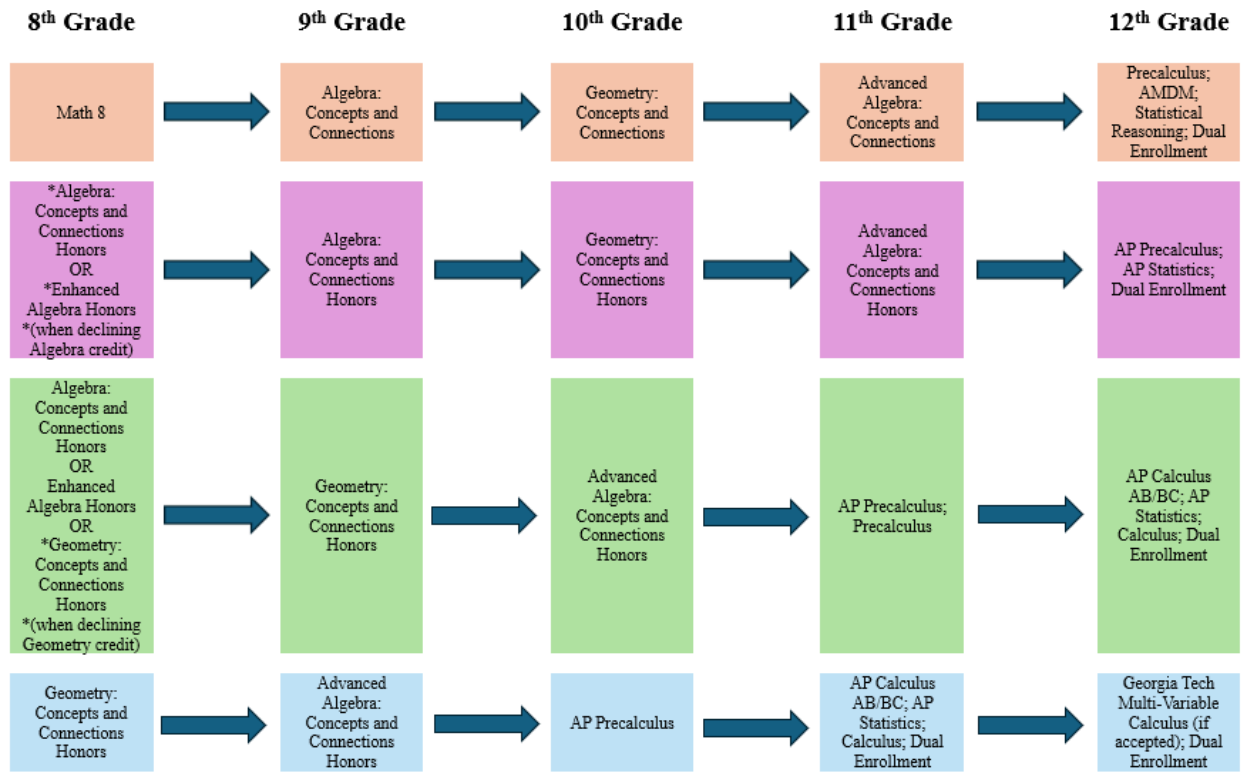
| 8th Grade | 9th Grade | 10th Grade | 11th Grade | 12th Grade |
|---|---|---|---|---|
| Math 8 | Algebra: Concepts and Connections | Geometry: Concepts and Connections | Advanced Algebra: Concepts and Connections | Precalculus; AMDM; Statistical Reasoning; Dual Enrollment |
| *Algebra: Concepts and Connections Honors OR *Enhanced Algebra Honors *(when declining Algebra credit) | Algebra: Concepts and Connections Honors | Geometry: Concepts and Connections Honors | Advanced Algebra: Concepts and Connections Honors | AP Precalculus; AP Statistics; Dual Enrollment |
| Algebra: Concepts and Connections Honors OR Enhanced Algebra Honors OR *Geometry: Concepts and Connections Honors *(when declining Geometry credit) | Geometry: Concepts and Connections Honors | Advanced Algebra: Concepts and Connections Honors | AP Precalculus; Precalculus | AP Calculus AB/BC; AP Statistics; Calculus; Dual Enrollment |
| Geometry: Concepts and Connections Honors | Advanced Algebra: Concepts and Connections Honors | AP Precalculus | AP Calculus AB/BC; AP Statistics; Calculus; Dual Enrollment | Georgia Tech Multi-Variable Calculus (if accepted); Dual Enrollment |